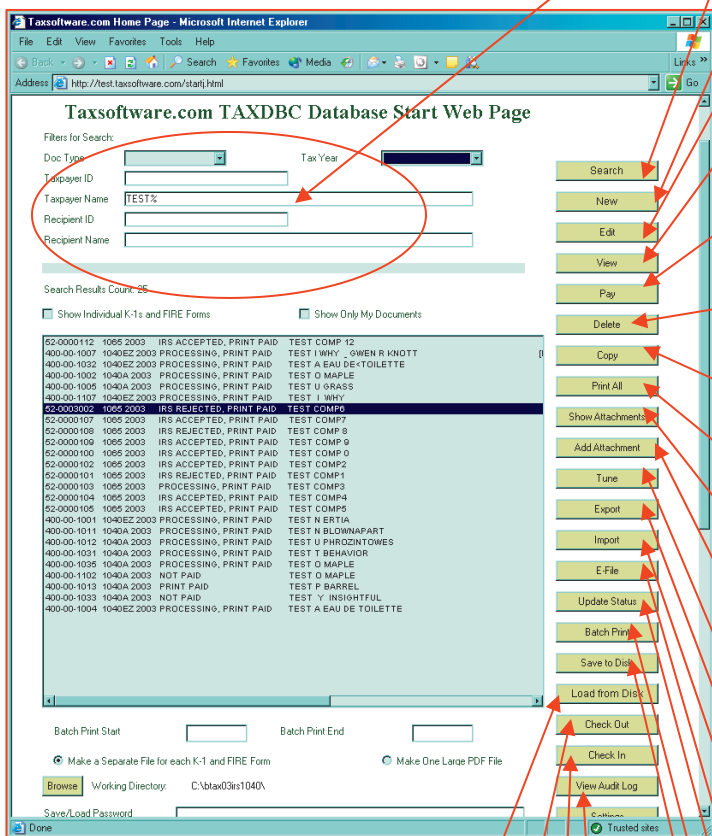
Taxsoftware.com Home Page - Microsoft Internet Explorer

File Edit View Favorites Tools Help

Back Search Favorites Media

Links »

Address http://test.taxsoftware.com/startj.html Go

Taxsoftware.com TAXDBC Database Start Web Page

Filters for Search:

Doc Type

Tax Year

Taxpayer ID

Taxpayer Name TEST%

Recipient ID

Recipient Name

Search Results Count: 25

Show Individual K-1s and FIRE Forms

Show Only My Documents

52-0000112 1065 2003 IRS ACCEPTED, PRINT PAID TEST COMP 12
400-00-1007 1040EZ 2003 PROCESSING, PRINT PAID TEST I WHY _ GWEN R KNOTT
400-00-1032 1040EZ 2003 PROCESSING, PRINT PAID TEST A EAU DE<TOILETTE
400-00-1002 1040A 2003 PROCESSING, PRINT PAID TEST O MAPLE
400-00-1005 1040A 2003 PROCESSING, PRINT PAID TEST U GRASS
400-00-1107 1040EZ 2003 PROCESSING, PRINT PAID TEST I WHY
52-0003002 1065 2003 IRS REJECTED, PRINT PAID TEST COMP6
52-0000107 1065 2003 IRS ACCEPTED, PRINT PAID TEST COMP7
52-0000108 1065 2003 IRS REJECTED, PRINT PAID TEST COMP 8
52-0000109 1065 2003 IRS ACCEPTED, PRINT PAID TEST COMP 9
52-0000100 1065 2003 IRS ACCEPTED, PRINT PAID TEST COMP 0
52-0000102 1065 2003 IRS ACCEPTED, PRINT PAID TEST COMP2
52-0000101 1065 2003 IRS REJECTED, PRINT PAID TEST COMP1
52-0000103 1065 2003 PROCESSING, PRINT PAID TEST COMP3
52-0000104 1065 2003 IRS ACCEPTED, PRINT PAID TEST COMP4
52-0000105 1065 2003 IRS ACCEPTED, PRINT PAID TEST COMP5
400-00-1001 1040EZ 2003 PROCESSING, PRINT PAID TEST N ERTIA
400-00-1011 1040A 2003 PROCESSING, PRINT PAID TEST N BLOWNAPART
400-00-1012 1040A 2003 PROCESSING, PRINT PAID TEST U PHROZINTOWES
400-00-1031 1040A 2003 PROCESSING, PRINT PAID TEST T BEHAVIOR
400-00-1035 1040A 2003 PROCESSING, PRINT PAID TEST O MAPLE
400-00-1102 1040A 2003 NOT PAID TEST O MAPLE
400-00-1013 1040A 2003 PRINT PAID TEST P BARREL
400-00-1033 1040A 2003 NOT PAID TEST Y INSIGHTFUL
400-00-1004 1040EZ 2003 PROCESSING, PRINT PAID TEST A EAU DE TOILETTE

Search
New
Edit
View
Pay
Delete
Copy
Print All
Show Attachments
Add Attachment
Tune
Export
Import
E-File
Update Status
Batch Print
Save to Disk
Load from Disk
Check Out
Check In
View Audit Log
Settings

Batch Print Start

Batch Print End

Make a Separate File for each K-1 and FIRE Form

Make One Large PDF File

Browse Working Directory: C:\btax03irs1040\

Save/Load Password

Done

Trusted sites